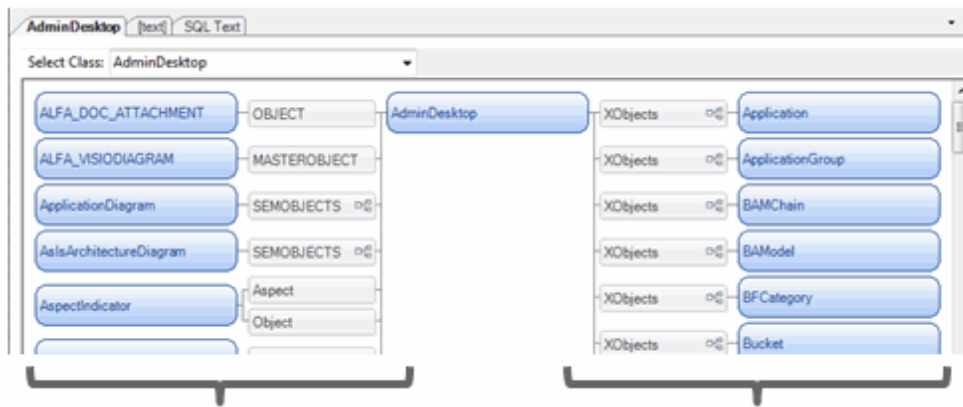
AdminDesktop [text] SQL Text

Select Class: AdminDesktop

ALFA_DOC_ATTACHMENT
OBJECT
AdminDesktop
XObjects
Application

ALFA_VISIODIAGRAM
MASTEROBJECT
XObjects
ApplicationGroup

ApplicationDiagram
SEMOBJECTS
XObjects
BAMChain

AsIsArchitectureDiagram
SEMOBJECTS
XObjects
BAModel

AspectIndicator
Aspect
Object
XObjects
BFCategory

XObjects
Bucket